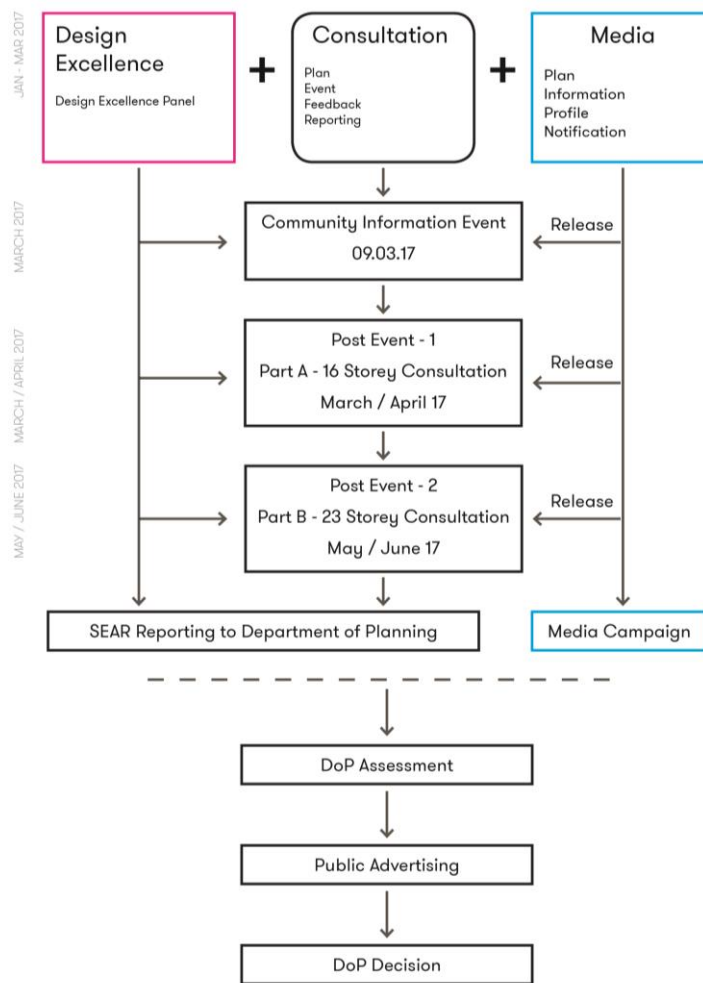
JAN - MAR 2017

Design Excellence

Design Excellence Panel

+

Consultation

Plan
Event
Feedback
Reporting

+

Media

Plan
Information
Profile
Notification

MARCH 2017

Community Information Event
09.03.17

Release

MARCH / APRIL 2017

Post Event - 1
Part A - 16 Storey Consultation
March / April 17

Release

MAY / JUNE 2017

Post Event - 2
Part B - 23 Storey Consultation
May / June 17

Release

SEAR Reporting to Department of Planning

Media Campaign

DoP Assessment

Public Advertising

DoP Decision